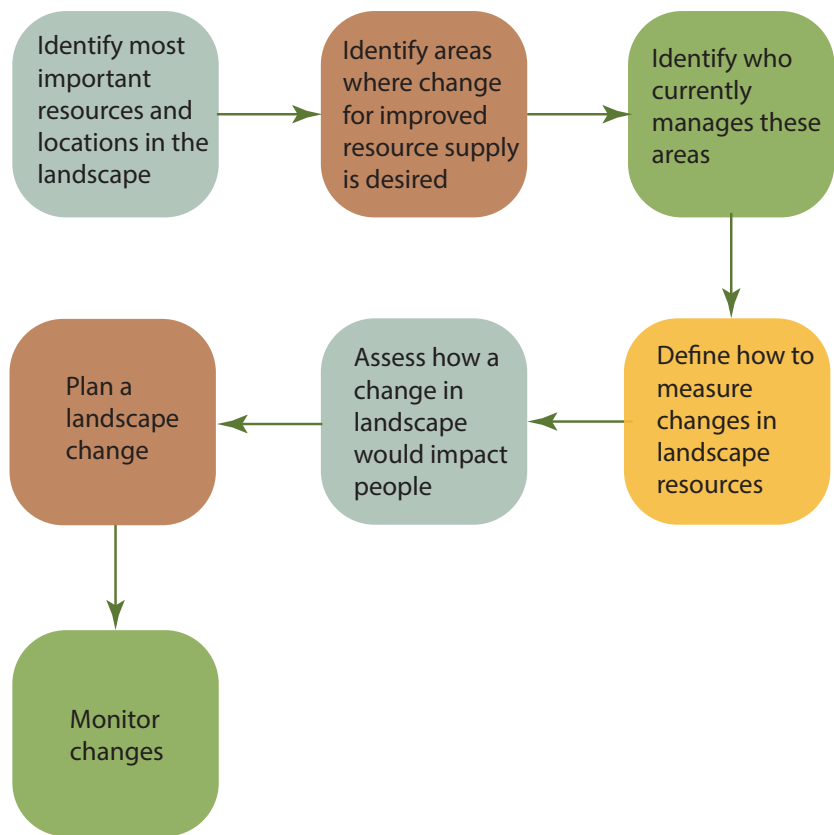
Identify most important resources and locations in the landscape

Identify areas where change for improved resource supply is desired

Identify who currently manages these areas

Define how to measure changes in landscape resources

Assess how a change in landscape would impact people

Plan a landscape change

Monitor changes